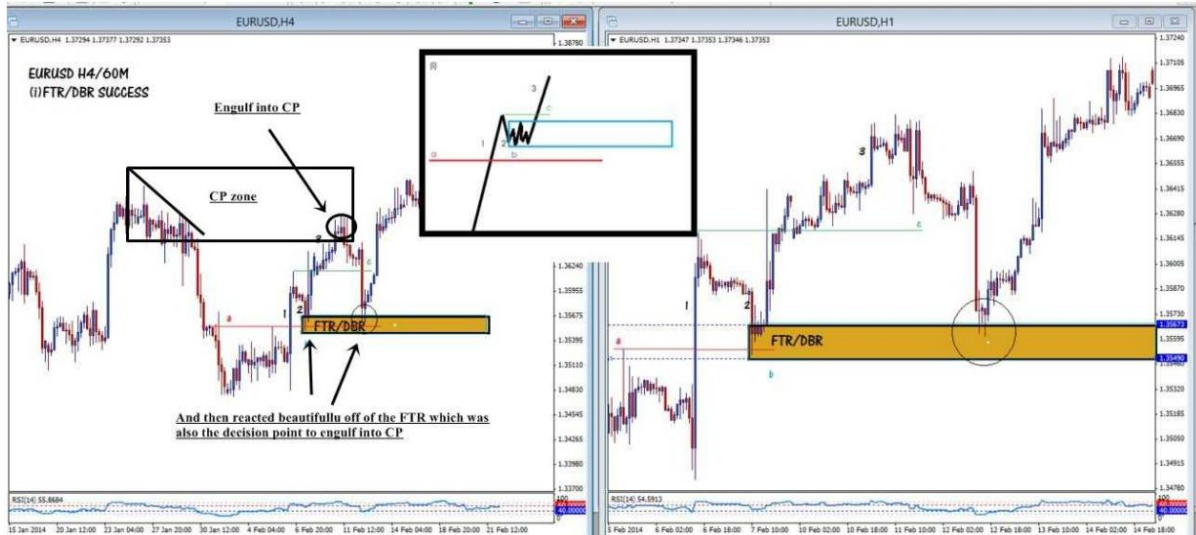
EURUSD,H4

EURUSD,H4 1.37294 1.37377 1.37292 1.37353

EURUSD H4/60M
(i)FTR/DBR SUCCESS

Engulf into CP

CP zone

FTR/DBR

And then reacted beautifullu off of the FTR which was also the decision point to engulf into CP

1.38780
1.36240
1.35955
1.35675
1.35395
1.35110
1.34830
1.34545
1.34265
1.33980
1.33700

RSI(14) 55.8684

15 Jan 2014 20 Jan 12:00 23 Jan 04:00 27 Jan 20:00 30 Jan 12:00 4 Feb 04:00 6 Feb 20:00 11 Feb 12:00 14 Feb 04:00 18 Feb 20:00 21 Feb 12:00

EURUSD,H1

EURUSD,H1 1.37347 1.37353 1.37346 1.37353

FTR/DBR

1.37240
1.37105
1.36965
1.36830
1.36690
1.36555
1.36415
1.36280
1.36145
1.36005
1.35870
1.35730
1.35673
1.35595
1.35490
1.35320
1.35185
1.35050
1.34915
1.34780

RSI(14) 54.5913

5 Feb 2014 6 Feb 02:00 6 Feb 18:00 7 Feb 10:00 10 Feb 02:00 10 Feb 18:00 11 Feb 10:00 12 Feb 02:00 12 Feb 18:00 13 Feb 10:00 14 Feb 02:00 14 Feb 18:00